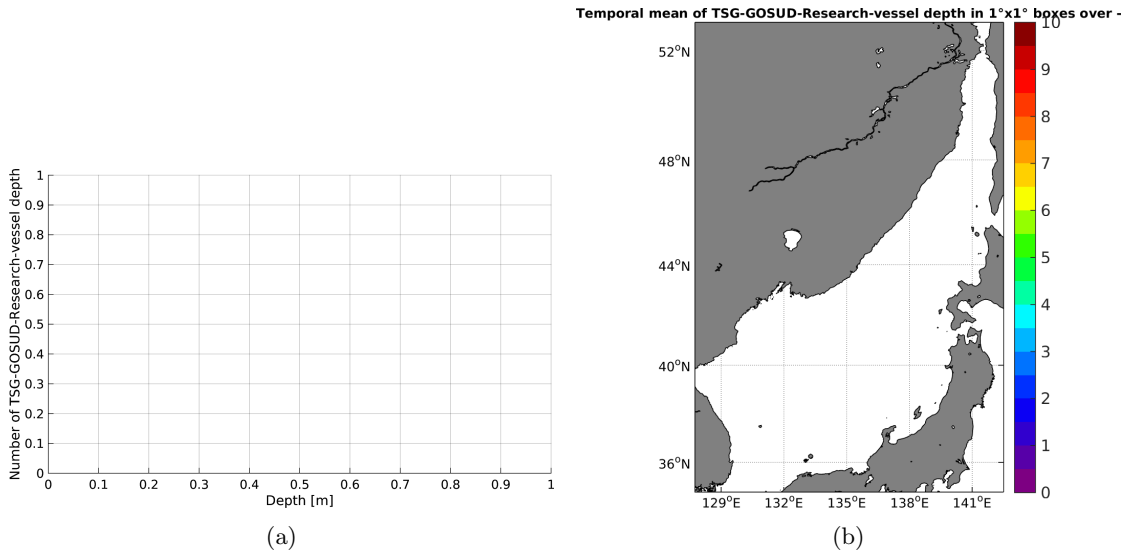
Number of TSG-GOSUD-Research-vessel depth

1
0.9
0.8
0.7
0.6
0.5
0.4
0.3
0.2
0.1
0

0 0.1 0.2 0.3 0.4 0.5 0.6 0.7 0.8 0.9 1
Depth [m]

(a)

Temporal mean of TSG-GOSUD-Research-vessel depth in 1°x1° boxes over -

52°N
48°N
44°N
40°N
36°N

129°E 132°E 135°E 138°E 141°E

10
9
8
7
6
5
4
3
2
1
0

(b)